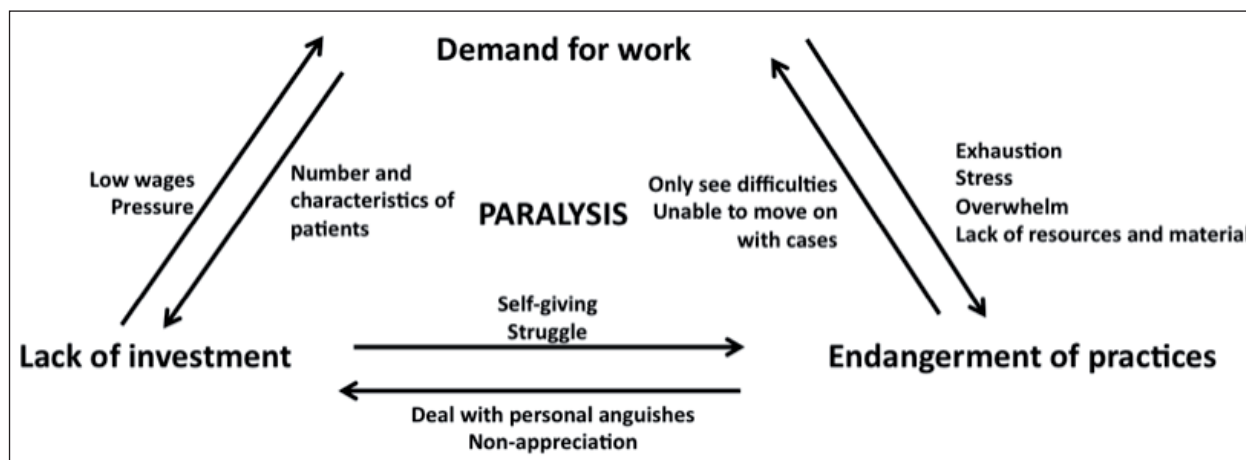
Demand for work

Low wages
Pressure

Number and characteristics of patients

PARALYSIS

Only see difficulties
Unable to move on with cases

Exhaustion
Stress
Overwhelm
Lack of resources and materia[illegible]

Lack of investment

Self-giving
Struggle

Endangerment of practices

Deal with personal anguishes
Non-appreciation